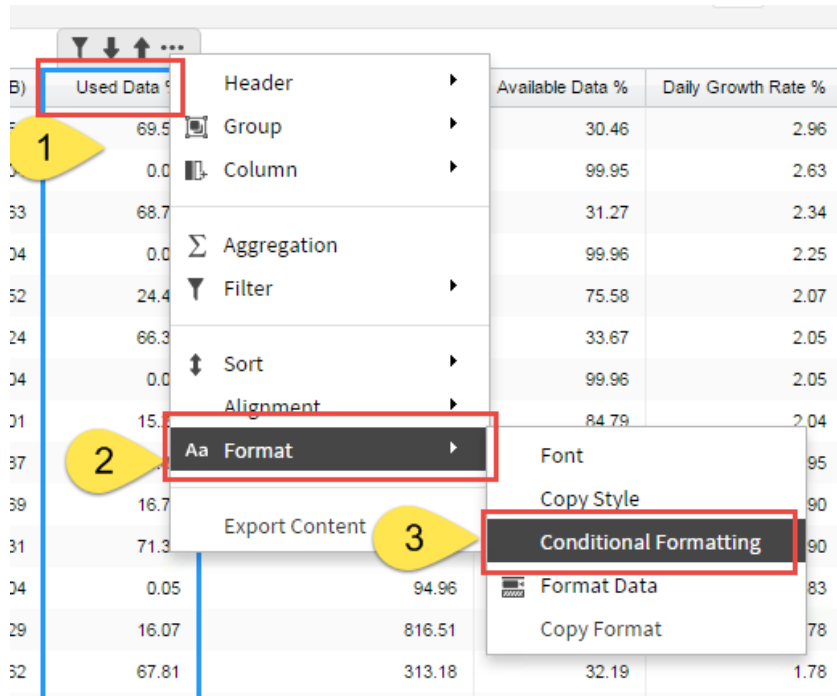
B) Used Data %

Header
Group
Column
Aggregation
Filter
Sort
Alignment
Aa Format
Export Content

Font
Copy Style
Conditional Formatting
Format Data
Copy Format

1
2
3

| B) | Used Data % | | Available Data % | Daily Growth Rate % |
|---|---|---|---|---|
| | 69.5 | | 30.46 | 2.96 |
| | 0.0 | | 99.95 | 2.63 |
| 63 | 68.7 | | 31.27 | 2.34 |
| 04 | 0.0 | | 99.96 | 2.25 |
| 52 | 24.4 | | 75.58 | 2.07 |
| 24 | 66.3 | | 33.67 | 2.05 |
| 04 | 0.0 | | 99.96 | 2.05 |
| 01 | 15. | | 84.79 | 2.04 |
| 87 | | | | 95 |
| 69 | 16.7 | | | 90 |
| 31 | 71.3 | | | 90 |
| 04 | 0.05 | 94.96 | | 83 |
| 29 | 16.07 | 816.51 | | 78 |
| 62 | 67.81 | 313.18 | 32.19 | 1.78 |